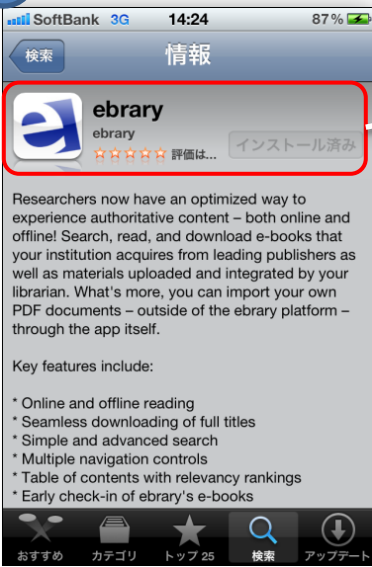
SoftBank 3G 14:24 87 %

検索 情報

ebrary
ebrary
評価は...
インストール済み

Researchers now have an optimized way to experience authoritative content – both online and offline! Search, read, and download e-books that your institution acquires from leading publishers as well as materials uploaded and integrated by your librarian. What's more, you can import your own PDF documents – outside of the ebrary platform – through the app itself.

Key features include:

* Online and offline reading
* Seamless downloading of full titles
* Simple and advanced search
* Multiple navigation controls
* Table of contents with relevancy rankings
* Early check-in of ebrary's e-books

おすすめ カテゴリ トップ 25 検索 アップデート